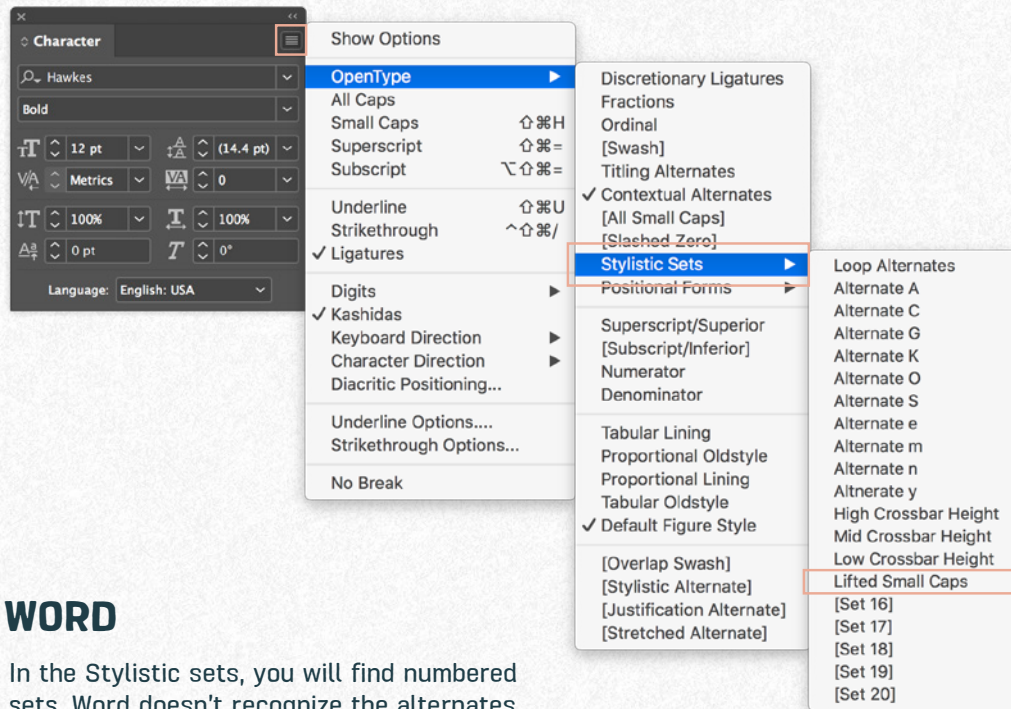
Character

Hawkes

Bold

12 pt
(14.4 pt)
Metrics
0
100%
100%
0 pt
0°

Language: English: USA

Show Options

OpenType ▶
All Caps
Small Caps ⇧⌘H
Superscript ⇧⌘=
Subscript ⌥⇧⌘=

Underline ⇧⌘U
Strikethrough ^⇧⌘/
✓ Ligatures

Digits ▶
✓ Kashidas
Keyboard Direction ▶
Character Direction ▶
Diacritic Positioning...

Underline Options....
Strikethrough Options...

No Break

Discretionary Ligatures
Fractions
Ordinal
[Swash]
Titling Alternates
✓ Contextual Alternates
[All Small Caps]
[Slashed Zero]
Stylistic Sets ▶
Positional Forms ▶

Superscript/Superior
[Subscript/Inferior]
Numerator
Denominator

Tabular Lining
Proportional Oldstyle
Proportional Lining
Tabular Oldstyle
✓ Default Figure Style

[Overlap Swash]
[Stylistic Alternate]
[Justification Alternate]
[Stretched Alternate]

Loop Alternates
Alternate A
Alternate C
Alternate G
Alternate K
Alternate O
Alternate S
Alternate e
Alternate m
Alternate n
Altnerate y
High Crossbar Height
Mid Crossbar Height
Low Crossbar Height
Lifted Small Caps
[Set 16]
[Set 17]
[Set 18]
[Set 19]
[Set 20]

WORD

In the Stylistic sets, you will find numbered sets. Word doesn't recognize the alternates